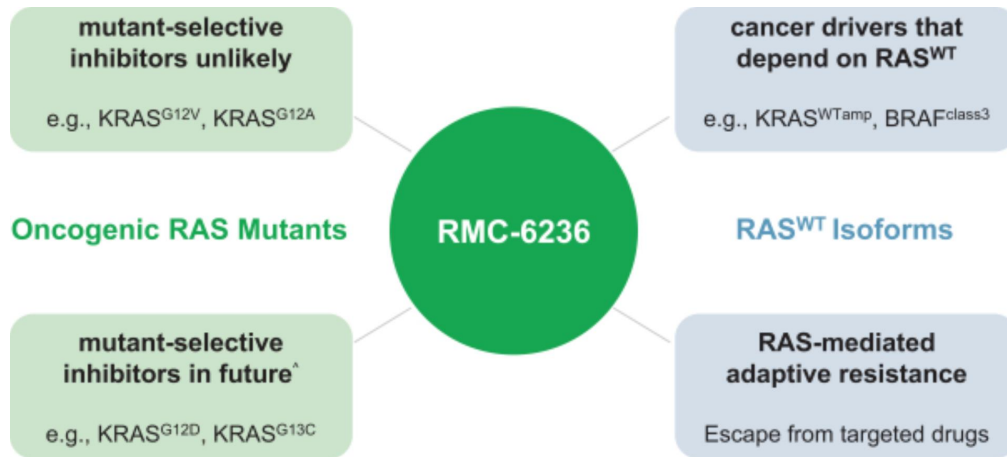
mutant-selective inhibitors unlikely

e.g., KRAS$^{G12V}$, KRAS$^{G12A}$

cancer drivers that depend on RAS$^{WT}$

e.g., KRAS$^{WTamp}$, BRAF$^{class3}$

Oncogenic RAS Mutants

RMC-6236

RAS$^{WT}$ Isoforms

mutant-selective inhibitors in future$^{\wedge}$

e.g., KRAS$^{G12D}$, KRAS$^{G13C}$

RAS-mediated adaptive resistance

Escape from targeted drugs